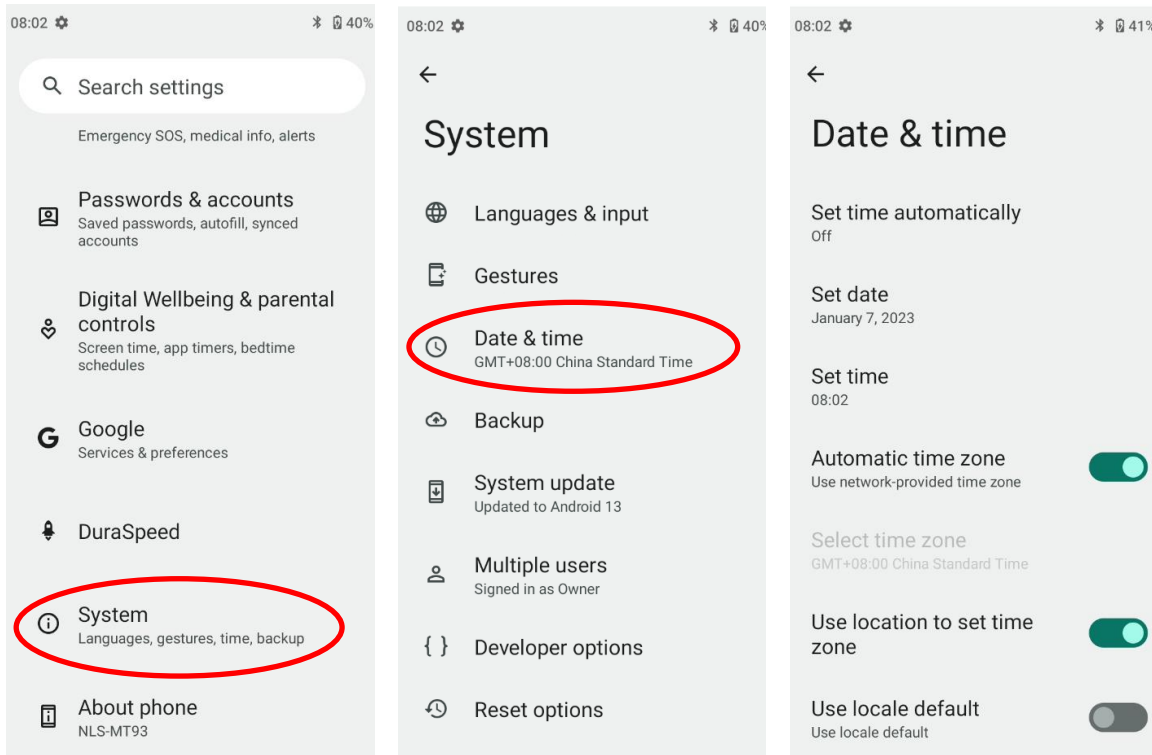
08:02 40%

Search settings

Emergency SOS, medical info, alerts

Passwords & accounts
Saved passwords, autofill, synced accounts

Digital Wellbeing & parental controls
Screen time, app timers, bedtime schedules

Google
Services & preferences

DuraSpeed

System
Languages, gestures, time, backup

About phone
NLS-MT93

08:02 40%

System

Languages & input

Gestures

Date & time
GMT+08:00 China Standard Time

Backup

System update
Updated to Android 13

Multiple users
Signed in as Owner

Developer options

Reset options

08:02 41%

Date & time

Set time automatically
Off

Set date
January 7, 2023

Set time
08:02

Automatic time zone
Use network-provided time zone

Select time zone
GMT+08:00 China Standard Time

Use location to set time zone

Use locale default
Use locale default